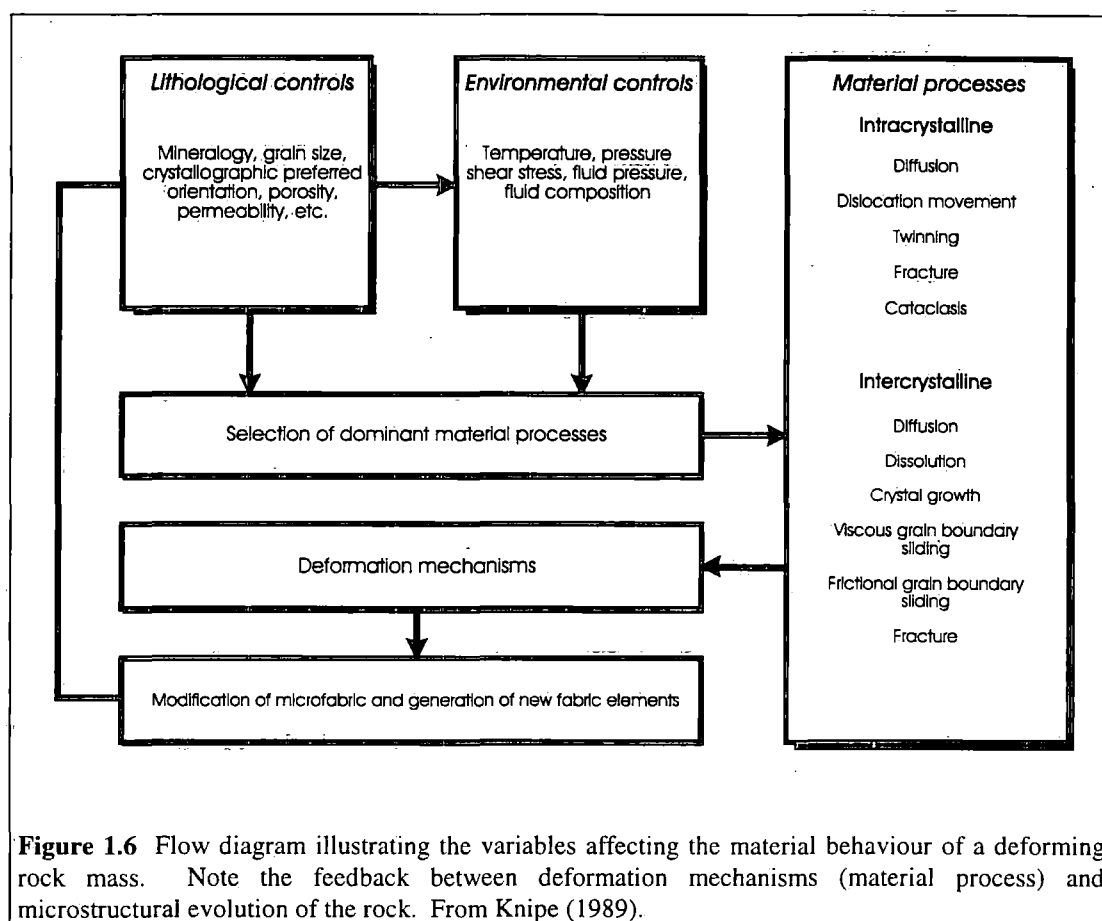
Lithological controls

Mineralogy, grain size, crystallographic preferred orientation, porosity, permeability, etc.

Environmental controls

Temperature, pressure shear stress, fluid pressure, fluid composition

Material processes

Intracrystalline

Diffusion

Dislocation movement

Twinning

Fracture

Cataclasis

Intercrystalline

Diffusion

Dissolution

Crystal growth

Viscous grain boundary sliding

Frictional grain boundary sliding

Fracture

Selection of dominant material processes

Deformation mechanisms

Modification of microfabric and generation of new fabric elements

**Figure 1.6** Flow diagram illustrating the variables affecting the material behaviour of a deforming rock mass. Note the feedback between deformation mechanisms (material process) and microstructural evolution of the rock. From Knipe (1989).